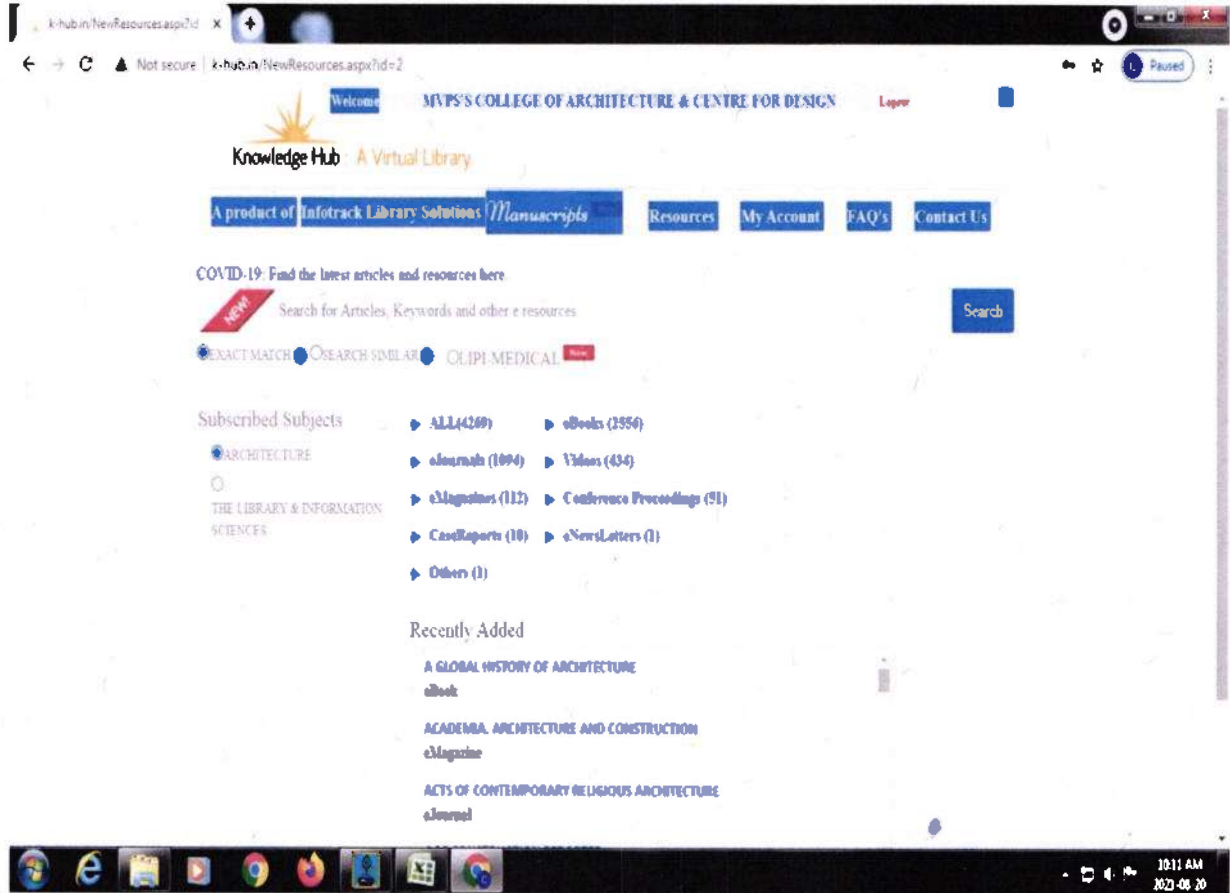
k-hub.in/NewResources.aspx?id ×

Not secure | k-hub.in/NewResources.aspx?id=2

Paused

Welcome MVPS'S COLLEGE OF ARCHITECTURE & CENTRE FOR DESIGN Logout

Knowledge Hub A Virtual Library

A product of Infotrack Library Solutions Manuscripts Resources My Account FAQ's Contact Us

COVID-19: Find the latest articles and resources here

NEW! Search for Articles, Keywords and other e resources Search

EXACT MATCH SEARCH SIMILAR OLIPI MEDICAL New

Subscribed Subjects

ARCHITECTURE

THE LIBRARY & INFORMATION SCIENCES

ALL(4269) eBooks (2556)

eJournals (1094) Videos (434)

eMagazines (112) Conference Proceedings (91)

CaseReports (10) eNewsLetters (1)

Others (1)

Recently Added

A GLOBAL HISTORY OF ARCHITECTURE
eBook

ACADEMIA, ARCHITECTURE AND CONSTRUCTION
eMagazine

ACTS OF CONTEMPORARY RELIGIOUS ARCHITECTURE
eJournal

10:11 AM
2021-08-20